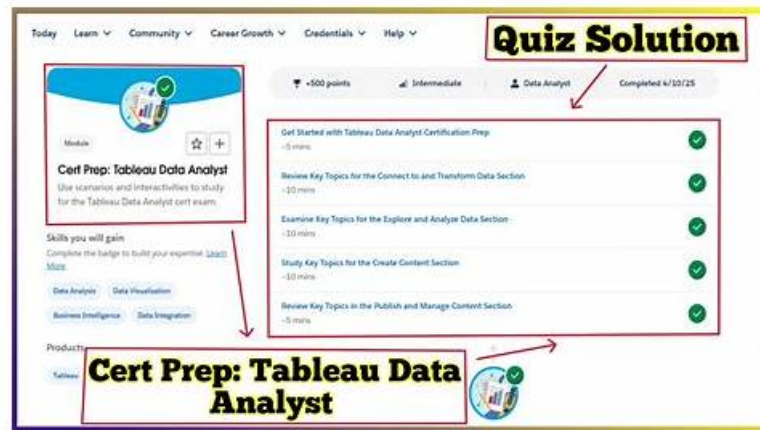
Today Learn Community Career Growth Credentials Help

Quiz Solution

Module

Cert Prep: Tableau Data Analyst

Use scenarios and interactivities to study for the Tableau Data Analyst cert exam.

+500 points Intermediate Data Analyst Completed 4/10/25

Get Started with Tableau Data Analyst Certification Prep
~5 mins

Review Key Topics for the Connect to and Transform Data Section
~10 mins

Examine Key Topics for the Explore and Analyze Data Section
~10 mins

Study Key Topics for the Create Content Section
~10 mins

Review Key Topics in the Publish and Manage Content Section
~5 mins

Skills you will gain

Complete the badge to build your expertise. Learn More

Data Analysis Data Visualization Business Intelligence Data Integration

Products

Tableau

Cert Prep: Tableau Data Analyst